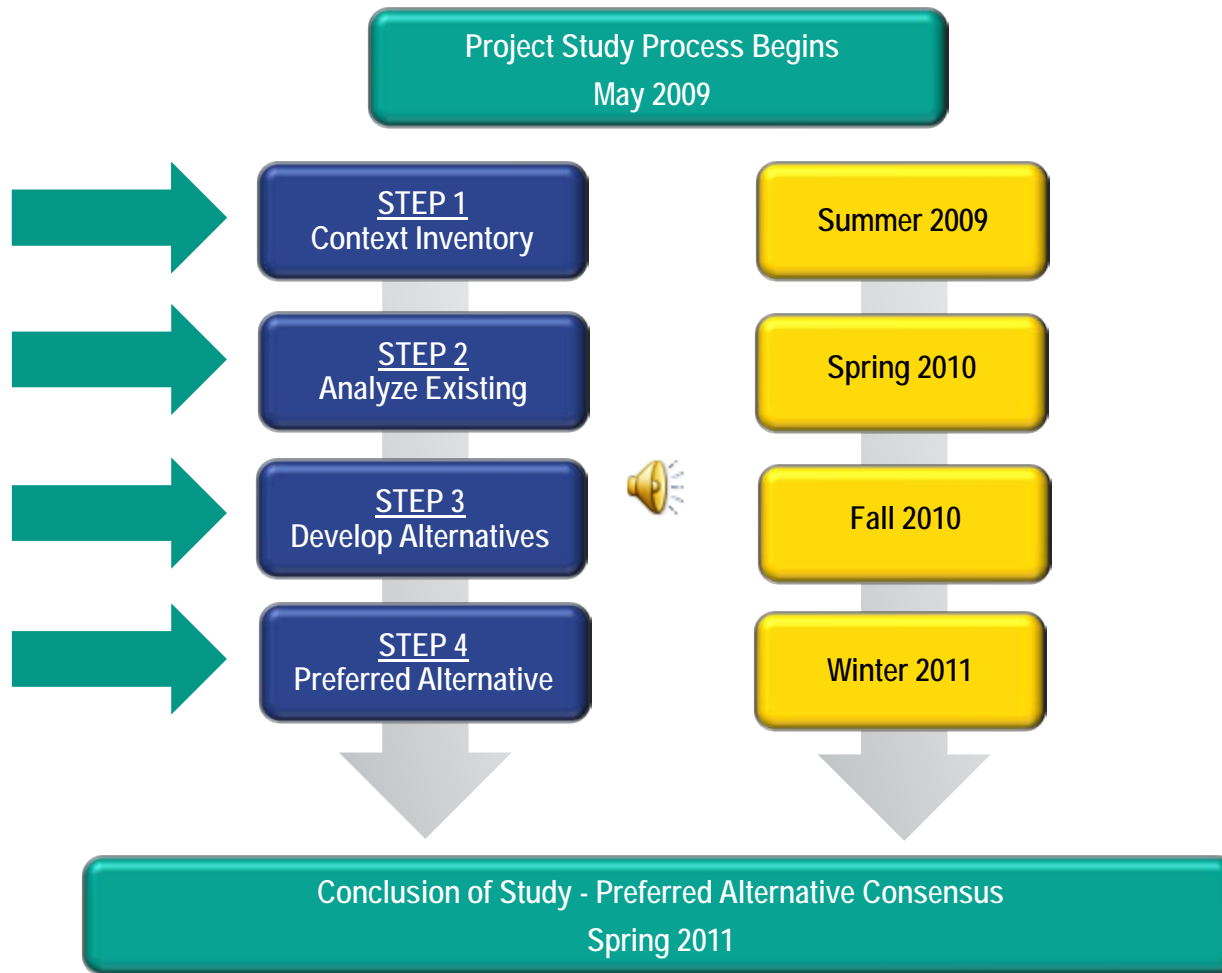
Project Study Process Begins
May 2009

STEP 1
Context Inventory

STEP 2
Analyze Existing

STEP 3
Develop Alternatives

STEP 4
Preferred Alternative

Summer 2009

Spring 2010

Fall 2010

Winter 2011

Conclusion of Study - Preferred Alternative Consensus
Spring 2011